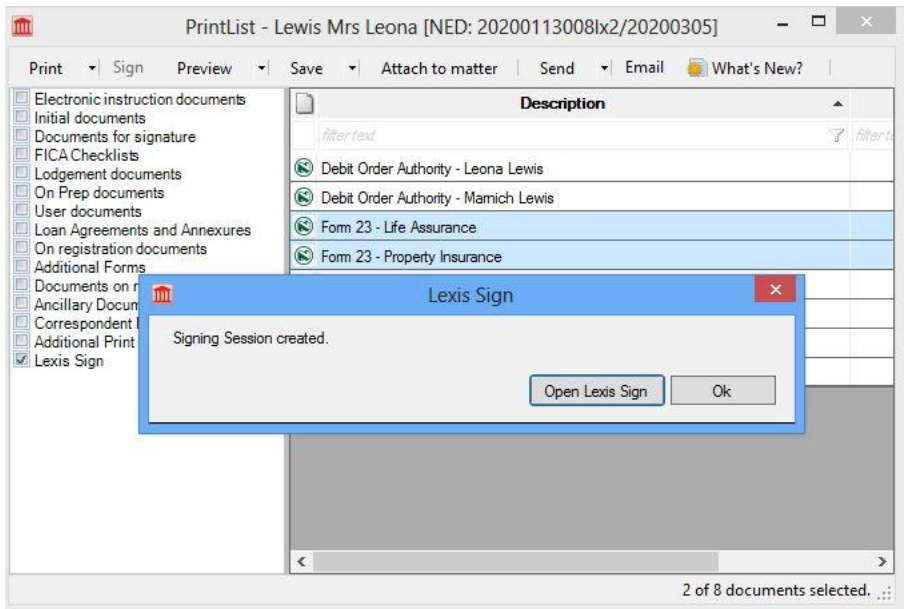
PrintList - Lewis Mrs Leona [NED: 20200113008lx2/20200305]

Print | Sign | Preview | Save | Attach to matter | Send | Email | What's New?

Electronic instruction documents
Initial documents
Documents for signature
FICA Checklists
Lodgement documents
On Prep documents
User documents
Loan Agreements and Annexures
On registration documents
Additional Forms
Documents on r
Ancillary Docum
Correspondent
Additional Print
Lexis Sign

Description

filter text

filter te

Debit Order Authority - Leona Lewis
Debit Order Authority - Mamich Lewis
Form 23 - Life Assurance
Form 23 - Property Insurance

Lexis Sign

Signing Session created.

Open Lexis Sign | Ok

2 of 8 documents selected.